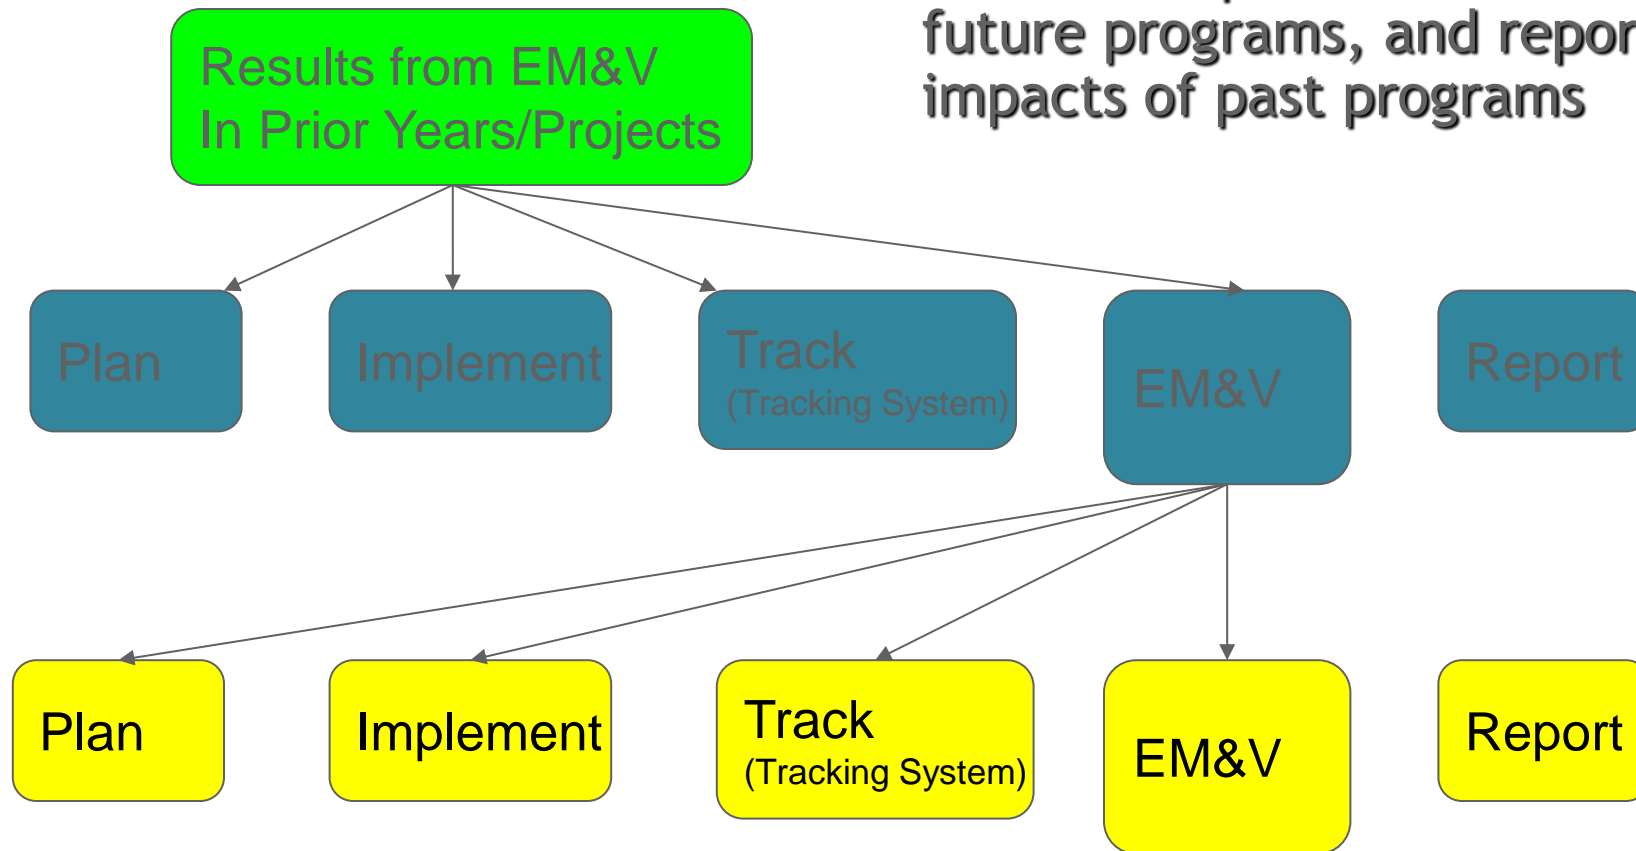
future programs, and repor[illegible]
impacts of past programs

Results from EM&V
In Prior Years/Projects

Plan

Implement

Track
(Tracking System)

EM&V

Report

Plan

Implement

Track
(Tracking System)

EM&V

Report